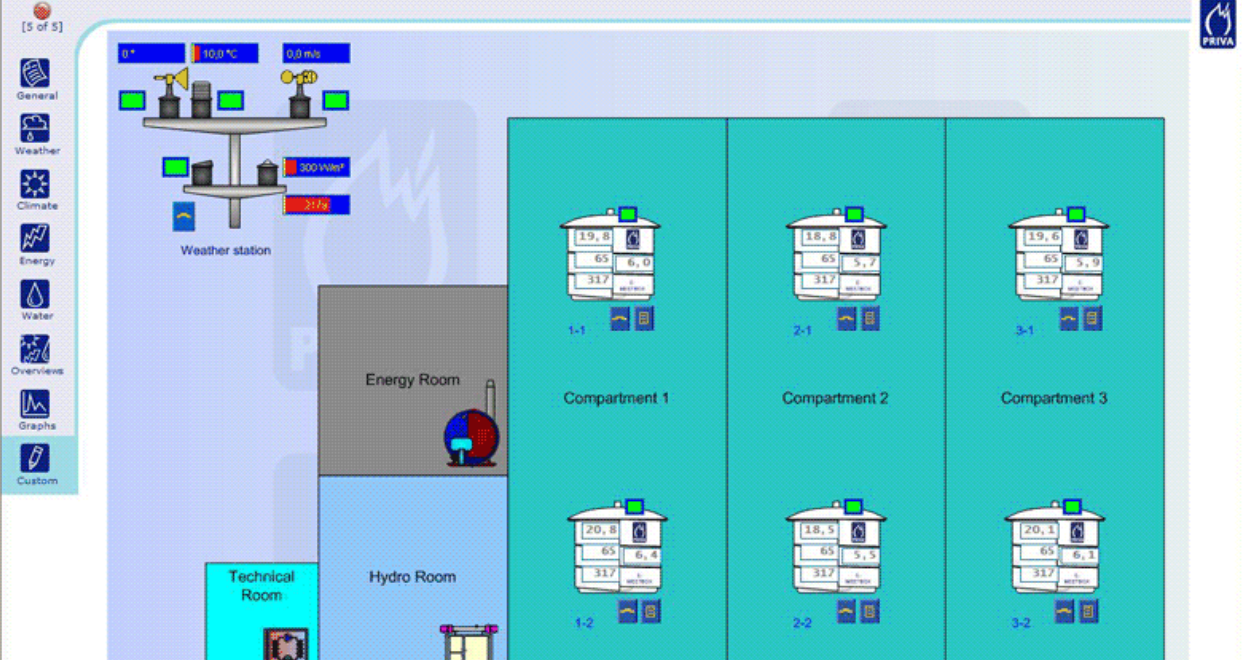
[5 of 5]

General

Weather

Climate

Energy

Water

Overviews

Graphs

Custom

PRIVA

0 °

10,0 °C

0,0 m/s

300 W/m²

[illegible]

Weather station

19,8
65
6,0
317

1-1

18,8
65
5,7
317

2-1

19,6
65
5,9
317

3-1

Energy Room

Compartment 1

Compartment 2

Compartment 3

20,8
65
6,4
317

1-2

18,5
65
5,5
317

2-2

20,1
65
6,1
317

3-2

Technical Room

Hydro Room